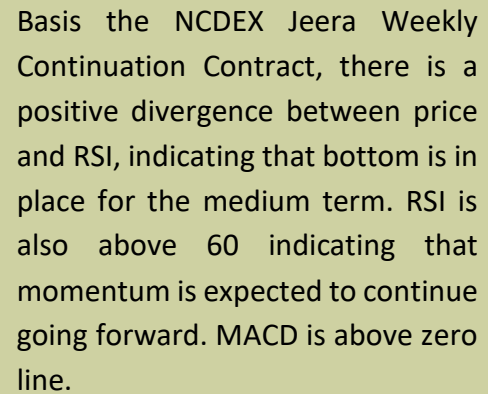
Basis the NCDEX Jeera Weekly Continuation Contract, there is a positive divergence between price and RSI, indicating that bottom is in place for the medium term. RSI is also above 60 indicating that momentum is expected to continue going forward. MACD is above zero line.